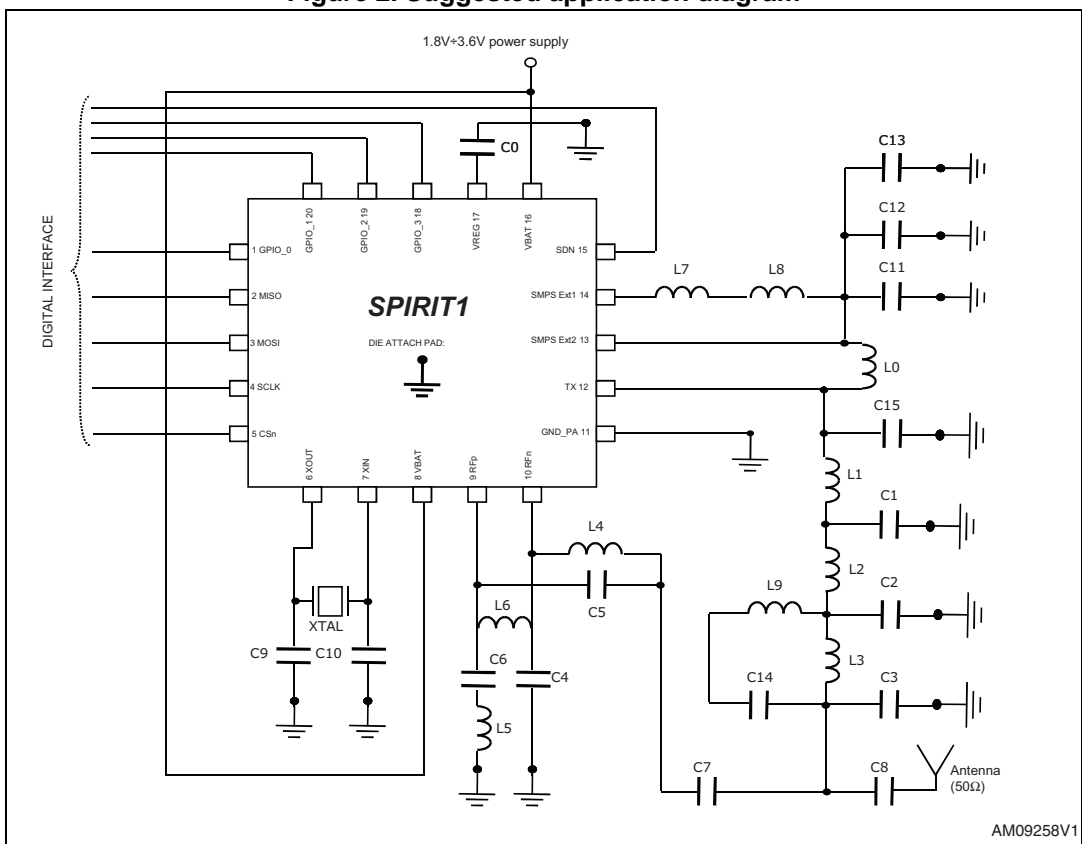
Figure 2. Suggested application diagram

1.8V÷3.6V power supply

DIGITAL INTERFACE

C0

GPIO_1 20
GPIO_2 19
GPIO_3 18
VREG 17
VBAT 16

1 GPIO_0
2 MISO
3 MOSI
4 SCLK
5 CSn

SPIRIT1

DIE ATTACH PAD:

SDN 15
SMPS Ext1 14
SMPS Ext2 13
TX 12
GND_PA 11

6 XOUT
7 XIN
8 VBAT
9 RFp
10 RFn

C13
C12
C11
L7
L8
L0
C15
L1
C1
L2
C2
L9
L3
C14
C3
L4
C5
L6
C6
C4
L5
XTAL
C9
C10
C7
C8
Antenna (50Ω)

AM09258V1